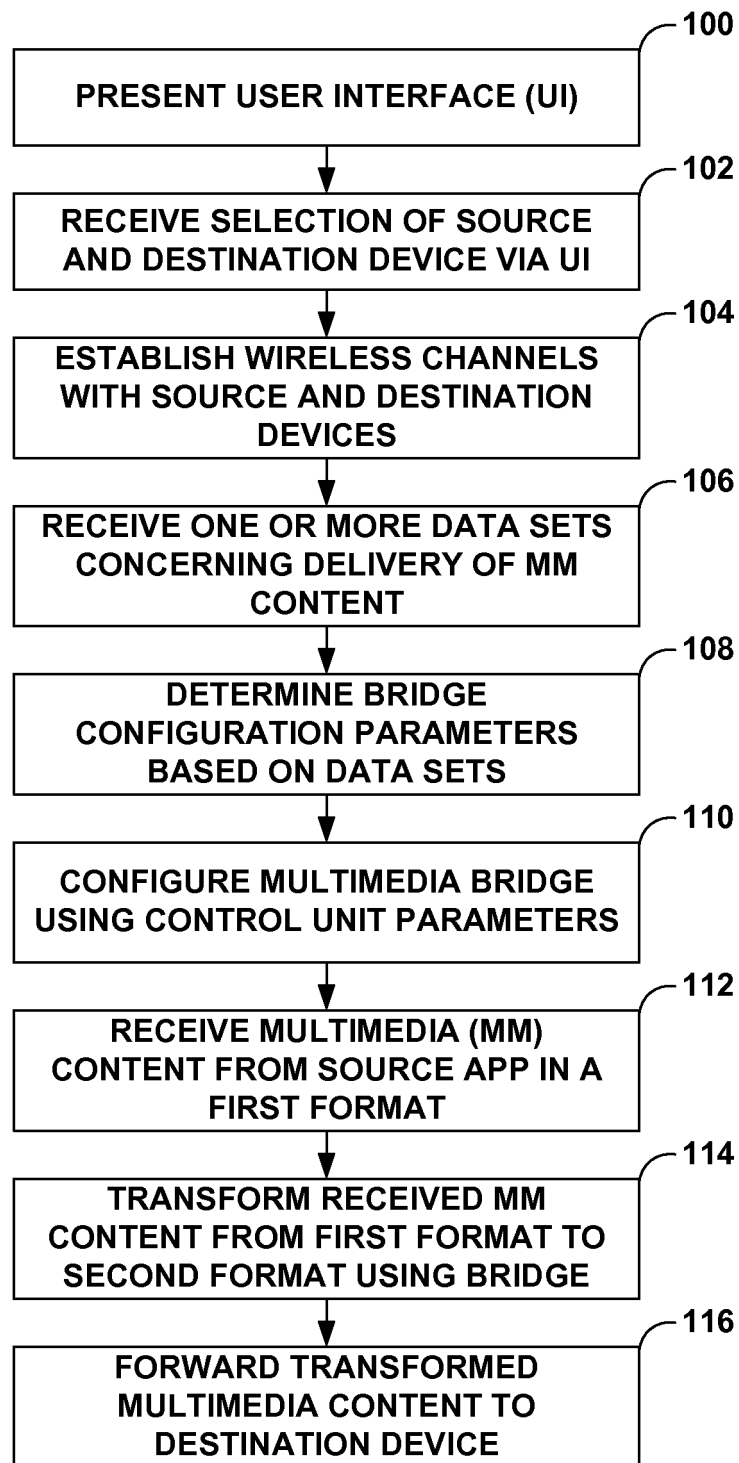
100
PRESENT USER INTERFACE (UI)

102
RECEIVE SELECTION OF SOURCE AND DESTINATION DEVICE VIA UI

104
ESTABLISH WIRELESS CHANNELS WITH SOURCE AND DESTINATION DEVICES

106
RECEIVE ONE OR MORE DATA SETS CONCERNING DELIVERY OF MM CONTENT

108
DETERMINE BRIDGE CONFIGURATION PARAMETERS BASED ON DATA SETS

110
CONFIGURE MULTIMEDIA BRIDGE USING CONTROL UNIT PARAMETERS

112
RECEIVE MULTIMEDIA (MM) CONTENT FROM SOURCE APP IN A FIRST FORMAT

114
TRANSFORM RECEIVED MM CONTENT FROM FIRST FORMAT TO SECOND FORMAT USING BRIDGE

116
FORWARD TRANSFORMED MULTIMEDIA CONTENT TO DESTINATION DEVICE